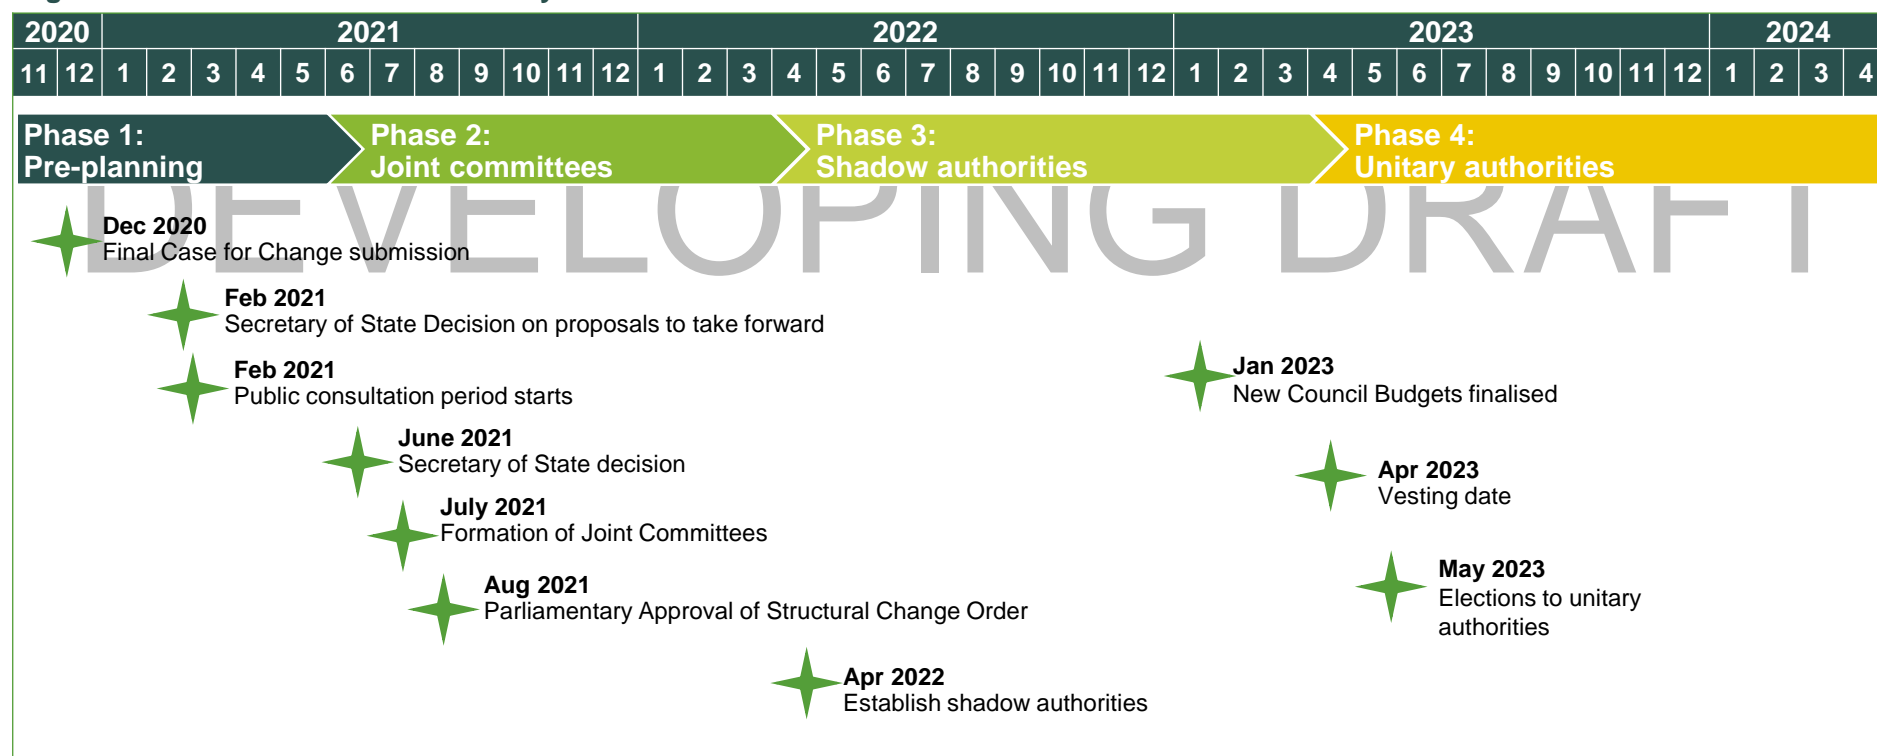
| 2020 | | 2021 | | | | | | | | | | | | 2022 | | | | | | | | | | | | 2023 | | | | | | | | | | | | 2024 | | | |
|---|---|---|---|---|---|---|---|---|---|---|---|---|---|---|---|---|---|---|---|---|---|---|---|---|---|---|---|---|---|---|---|---|---|---|---|---|---|---|---|---|---|
| 11 | 12 | 1 | 2 | 3 | 4 | 5 | 6 | 7 | 8 | 9 | 10 | 11 | 12 | 1 | 2 | 3 | 4 | 5 | 6 | 7 | 8 | 9 | 10 | 11 | 12 | 1 | 2 | 3 | 4 | 5 | 6 | 7 | 8 | 9 | 10 | 11 | 12 | 1 | 2 | 3 | 4 |

Phase 1:
Pre-planning

Phase 2:
Joint committees

Phase 3:
Shadow authorities

Phase 4:
Unitary authorities

DEVELOPING DRAFT

Dec 2020
Final Case for Change submission

Feb 2021
Secretary of State Decision on proposals to take forward

Feb 2021
Public consultation period starts

June 2021
Secretary of State decision

July 2021
Formation of Joint Committees

Aug 2021
Parliamentary Approval of Structural Change Order

Apr 2022
Establish shadow authorities

Jan 2023
New Council Budgets finalised

Apr 2023
Vesting date

May 2023
Elections to unitary authorities